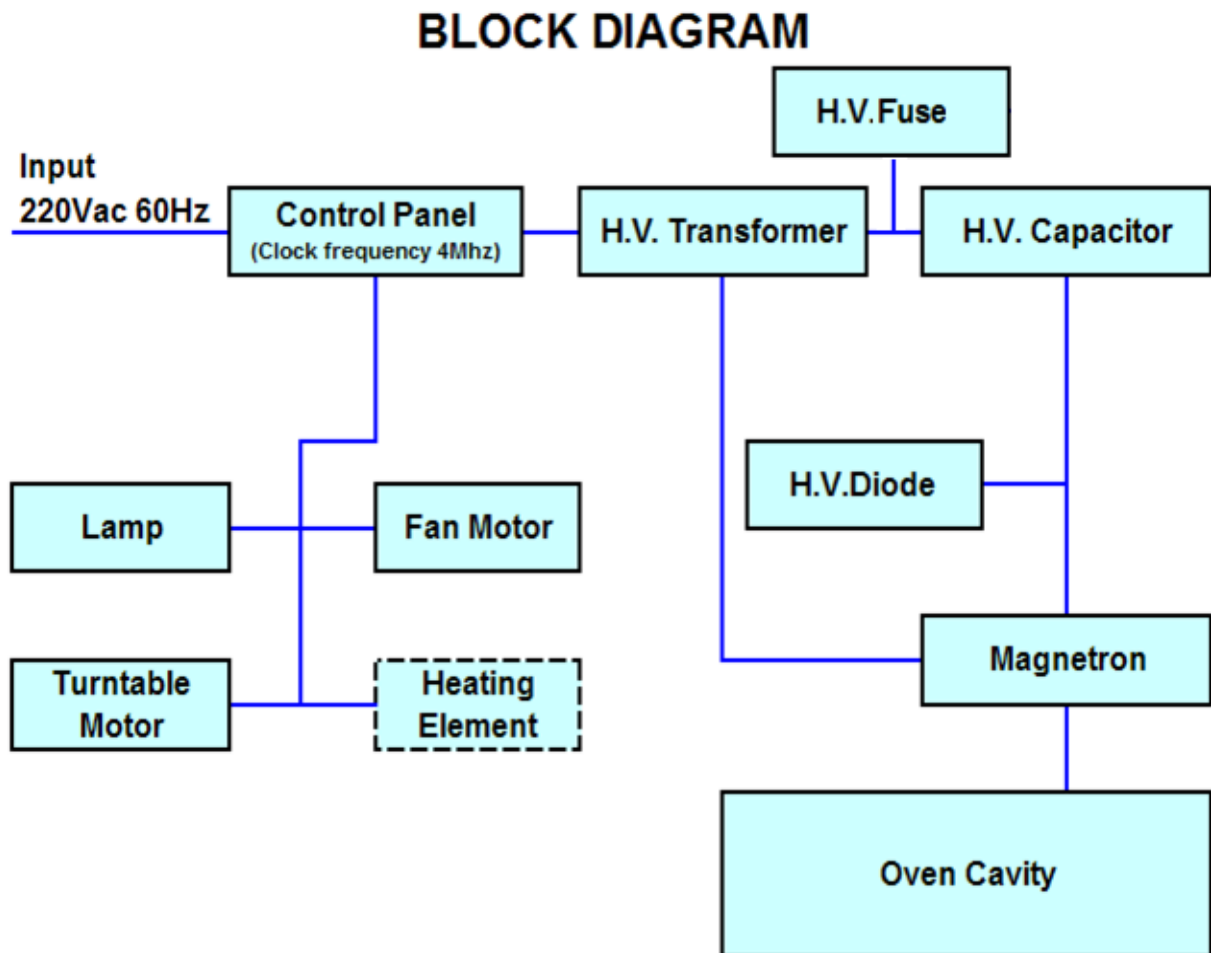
BLOCK DIAGRAM

H.V.Fuse

Input
220Vac 60Hz

Control Panel
(Clock frequency 4Mhz)

H.V. Transformer

H.V. Capacitor

H.V.Diode

Lamp

Fan Motor

Magnetron

Turntable Motor

Heating Element

Oven Cavity